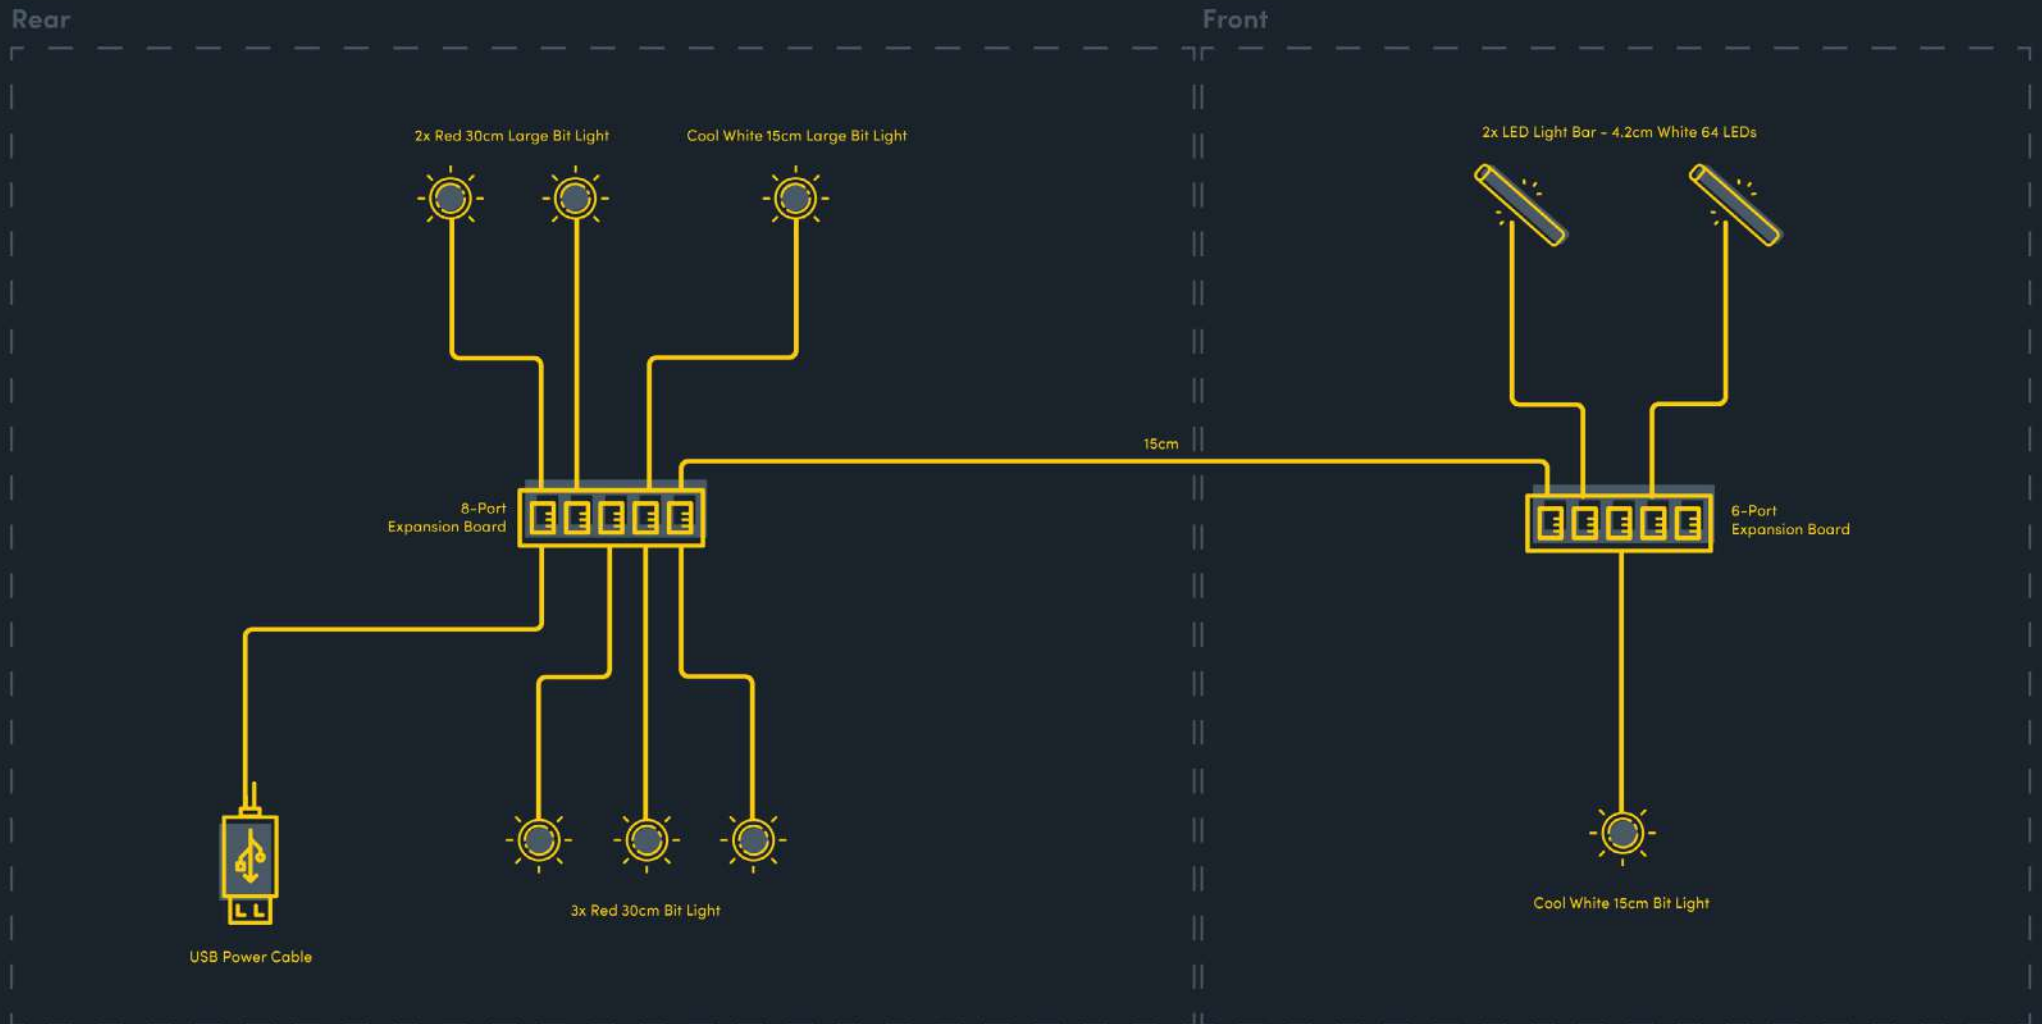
Rear

Front

2x Red 30cm Large Bit Light

Cool White 15cm Large Bit Light

2x LED Light Bar - 4.2cm White 64 LEDs

15cm

8-Port
Expansion Board

6-Port
Expansion Board

USB Power Cable

3x Red 30cm Bit Light

Cool White 15cm Bit Light